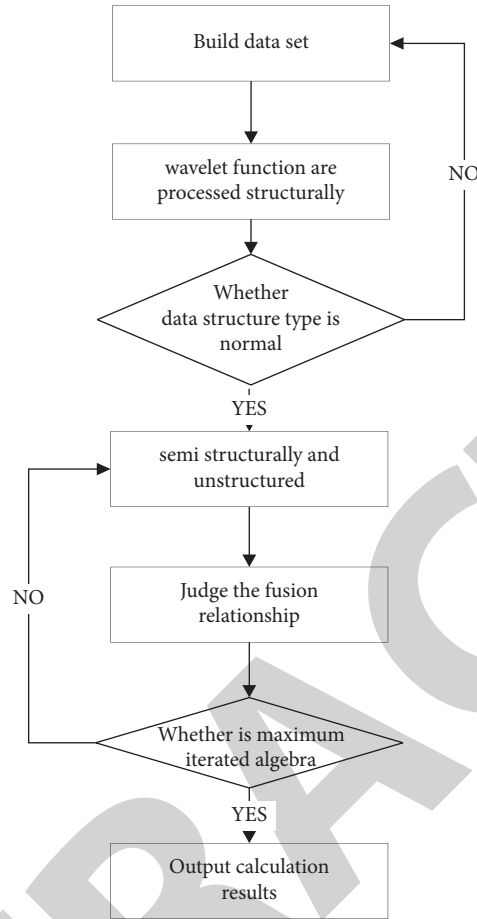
Build data set

wavelet function are processed structurally

NO

Whether data structure type is normal

YES

semi structurally and unstructured

NO

Judge the fusion relationship

Whether is maximum iterated algebra

YES

Output calculation results